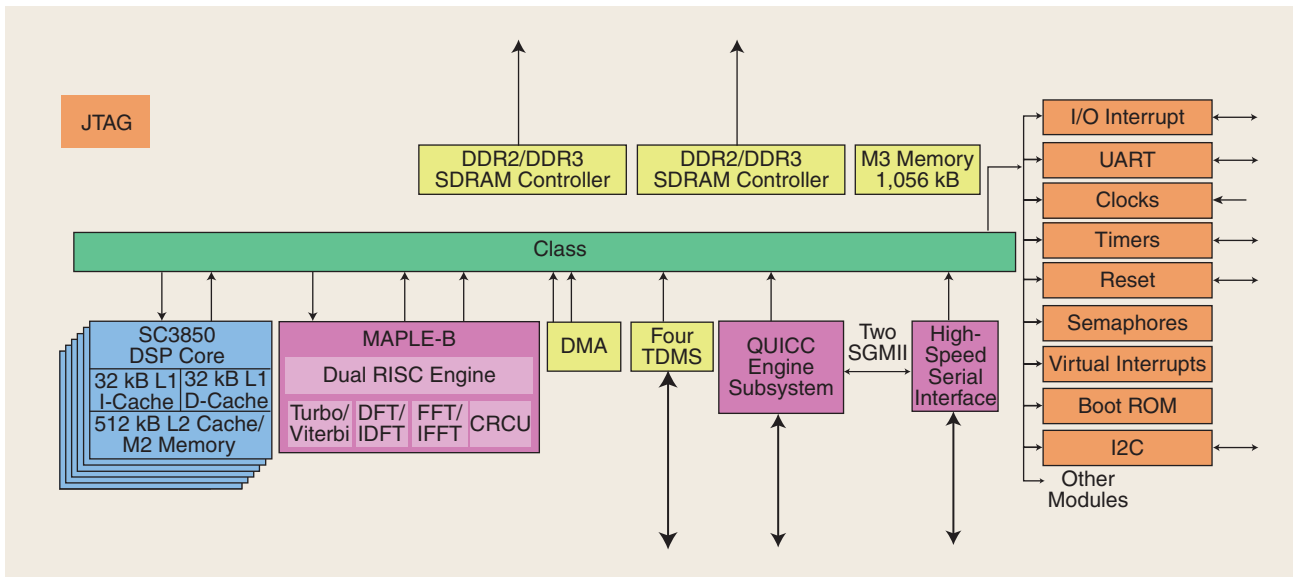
JTAG

DDR2/DDR3 SDRAM Controller

DDR2/DDR3 SDRAM Controller

M3 Memory 1,056 kB

I/O Interrupt

UART

Clocks

Timers

Reset

Semaphores

Virtual Interrupts

Boot ROM

I2C

Other Modules

Class

SC3850 DSP Core

32 kB L1 I-Cache

32 kB L1 D-Cache

512 kB L2 Cache/ M2 Memory

MAPLE-B

Dual RISC Engine

Turbo/ Viterbi

DFT/ IDFT

FFT/ IFFT

CRCU

DMA

Four TDMS

QUICC Engine Subsystem

Two SGMII

High-Speed Serial Interface